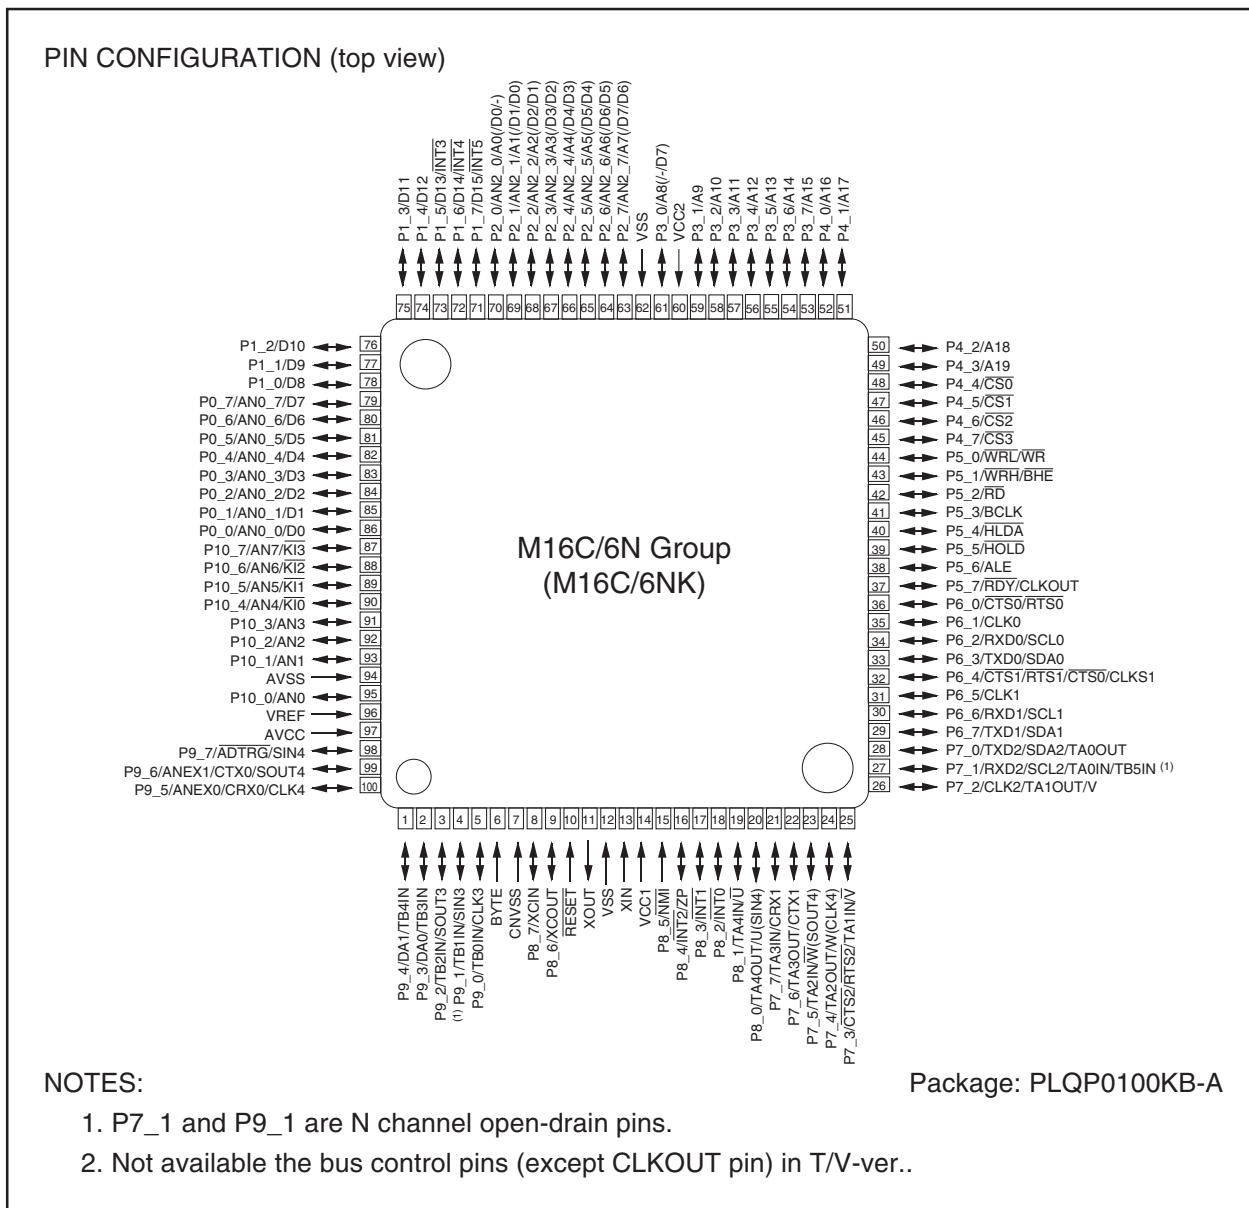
PIN CONFIGURATION (top view)

P1_3/D11
P1_4/D12
P1_5/D13/$\overline{INT3}$
P1_6/D14/$\overline{INT4}$
P1_7/D15/$\overline{INT5}$
P2_0/AN2_0/A0(/D0/-)
P2_1/AN2_1/A1(/D1/D0)
P2_2/AN2_2/A2(/D2/D1)
P2_3/AN2_3/A3(/D3/D2)
P2_4/AN2_4/A4(/D4/D3)
P2_5/AN2_5/A5(/D5/D4)
P2_6/AN2_6/A6(/D6/D5)
P2_7/AN2_7/A7(/D7/D6)
VSS
P3_0/A8(/-/D7)
VCC2
P3_1/A9
P3_2/A10
P3_3/A11
P3_4/A12
P3_5/A13
P3_6/A14
P3_7/A15
P4_0/A16
P4_1/A17

75 74 73 72 71 70 69 68 67 66 65 64 63 62 61 60 59 58 57 56 55 54 53 52 51

P1_2/D10 76
P1_1/D9 77
P1_0/D8 78
P0_7/AN0_7/D7 79
P0_6/AN0_6/D6 80
P0_5/AN0_5/D5 81
P0_4/AN0_4/D4 82
P0_3/AN0_3/D3 83
P0_2/AN0_2/D2 84
P0_1/AN0_1/D1 85
P0_0/AN0_0/D0 86
P10_7/AN7/$\overline{KI3}$ 87
P10_6/AN6/$\overline{KI2}$ 88
P10_5/AN5/$\overline{KI1}$ 89
P10_4/AN4/$\overline{KI0}$ 90
P10_3/AN3 91
P10_2/AN2 92
P10_1/AN1 93
AVSS 94
P10_0/AN0 95
VREF 96
AVCC 97
P9_7/$\overline{ADTRG}$/SIN4 98
P9_6/ANEX1/CTX0/SOUT4 99
P9_5/ANEX0/CRX0/CLK4 100

M16C/6N Group
(M16C/6NK)

50 P4_2/A18
49 P4_3/A19
48 P4_4/$\overline{CS0}$
47 P4_5/$\overline{CS1}$
46 P4_6/$\overline{CS2}$
45 P4_7/$\overline{CS3}$
44 P5_0/$\overline{WRL}$/$\overline{WR}$
43 P5_1/$\overline{WRH}$/$\overline{BHE}$
42 P5_2/$\overline{RD}$
41 P5_3/BCLK
40 P5_4/$\overline{HLDA}$
39 P5_5/$\overline{HOLD}$
38 P5_6/ALE
37 P5_7/$\overline{RDY}$/CLKOUT
36 P6_0/$\overline{CTS0}$/$\overline{RTS0}$
35 P6_1/CLK0
34 P6_2/RXD0/SCL0
33 P6_3/TXD0/SDA0
32 P6_4/$\overline{CTS1}$/$\overline{RTS1}$/$\overline{CTS0}$/CLKS1
31 P6_5/CLK1
30 P6_6/RXD1/SCL1
29 P6_7/TXD1/SDA1
28 P7_0/TXD2/SDA2/TA0OUT
27 P7_1/RXD2/SCL2/TA0IN/TB5IN (1)
26 P7_2/CLK2/TA1OUT/V

1 2 3 4 5 6 7 8 9 10 11 12 13 14 15 16 17 18 19 20 21 22 23 24 25

P9_4/DA1/TB4IN
P9_3/DA0/TB3IN
P9_2/TB2IN/SOUT3
(1) P9_1/TB1IN/SIN3
P9_0/TB0IN/CLK3
BYTE
CNVSS
P8_7/XCIN
P8_6/XCOUT
$\overline{RESET}$
XOUT
VSS
XIN
VCC1
P8_5/$\overline{NMI}$
P8_4/$\overline{INT2}$/ZP
P8_3/$\overline{INT1}$
P8_2/$\overline{INT0}$
P8_1/TA4IN/$\overline{U}$
P8_0/TA4OUT/U(SIN4)
P7_7/TA3IN/CRX1
P7_6/TA3OUT/CTX1
P7_5/TA2IN/$\overline{W}$(SOUT4)
P7_4/TA2OUT/W(CLK4)
P7_3/$\overline{CTS2}$/$\overline{RTS2}$/TA1IN/$\overline{V}$

NOTES:
Package: PLQP0100KB-A
1. P7_1 and P9_1 are N channel open-drain pins.
2. Not available the bus control pins (except CLKOUT pin) in T/V-ver..